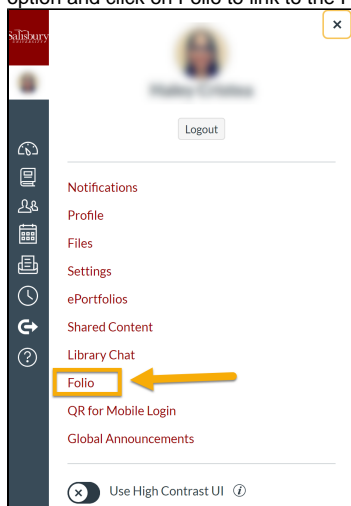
option and click on Folio to link to the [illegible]

Salisbury UNIVERSITY

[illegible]

Logout

Notifications
Profile
Files
Settings
ePortfolios
Shared Content
Library Chat
Folio
QR for Mobile Login
Global Announcements

Use High Contrast UI